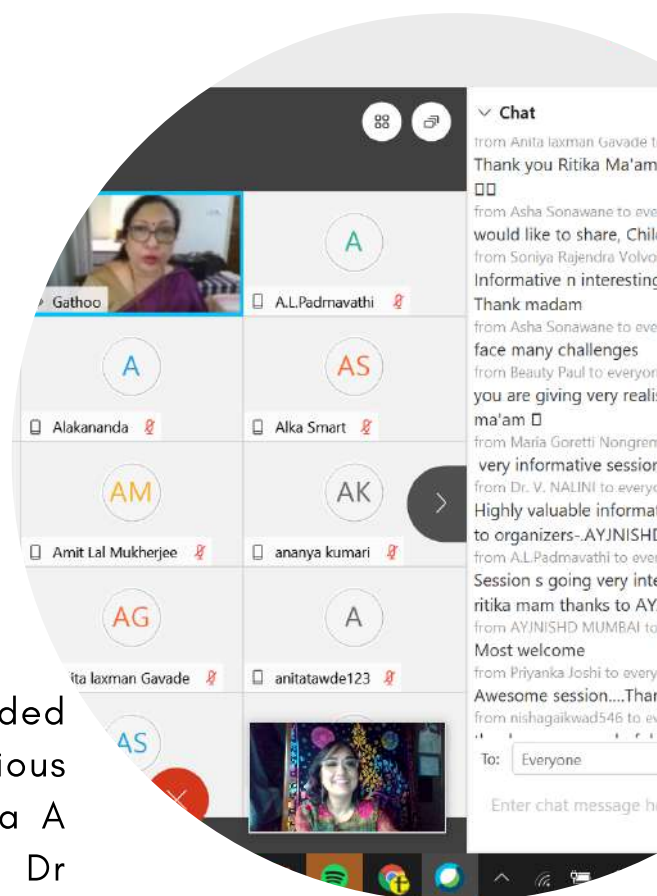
Gathoo

A
A.L.Padmavathi

A
Alakananda

AS
Alka Smart

AM
Amit Lal Mukherjee

AK
ananya kumari

AG
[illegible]ita laxman Gavade

A
anitatawde123

AS

Chat
from Anita laxman Gavade t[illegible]
Thank you Ritika Ma'am
from Asha Sonawane to eve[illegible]
would like to share, Chil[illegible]
from Soniya Rajendra Volvo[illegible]
Informative n interesting
Thank madam
from Asha Sonawane to eve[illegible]
face many challenges
from Beauty Paul to everyon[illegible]
you are giving very realis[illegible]
ma'am
from Maria Goretti Nongren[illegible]
very informative session
from Dr. V. NALINI to everyo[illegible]
Highly valuable informat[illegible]
to organizers-.AYJNISHD
from A.L.Padmavathi to ever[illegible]
Session s going very inte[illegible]
ritika mam thanks to AY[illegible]
from AYJNISHD MUMBAI to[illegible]
Most welcome
from Priyanka Joshi to every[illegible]
Awesome session....Thar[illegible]
from nishagaikwad546 to ev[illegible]

To: Everyone
Enter chat message h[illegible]

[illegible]ded
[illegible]ious
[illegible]a A
Dr